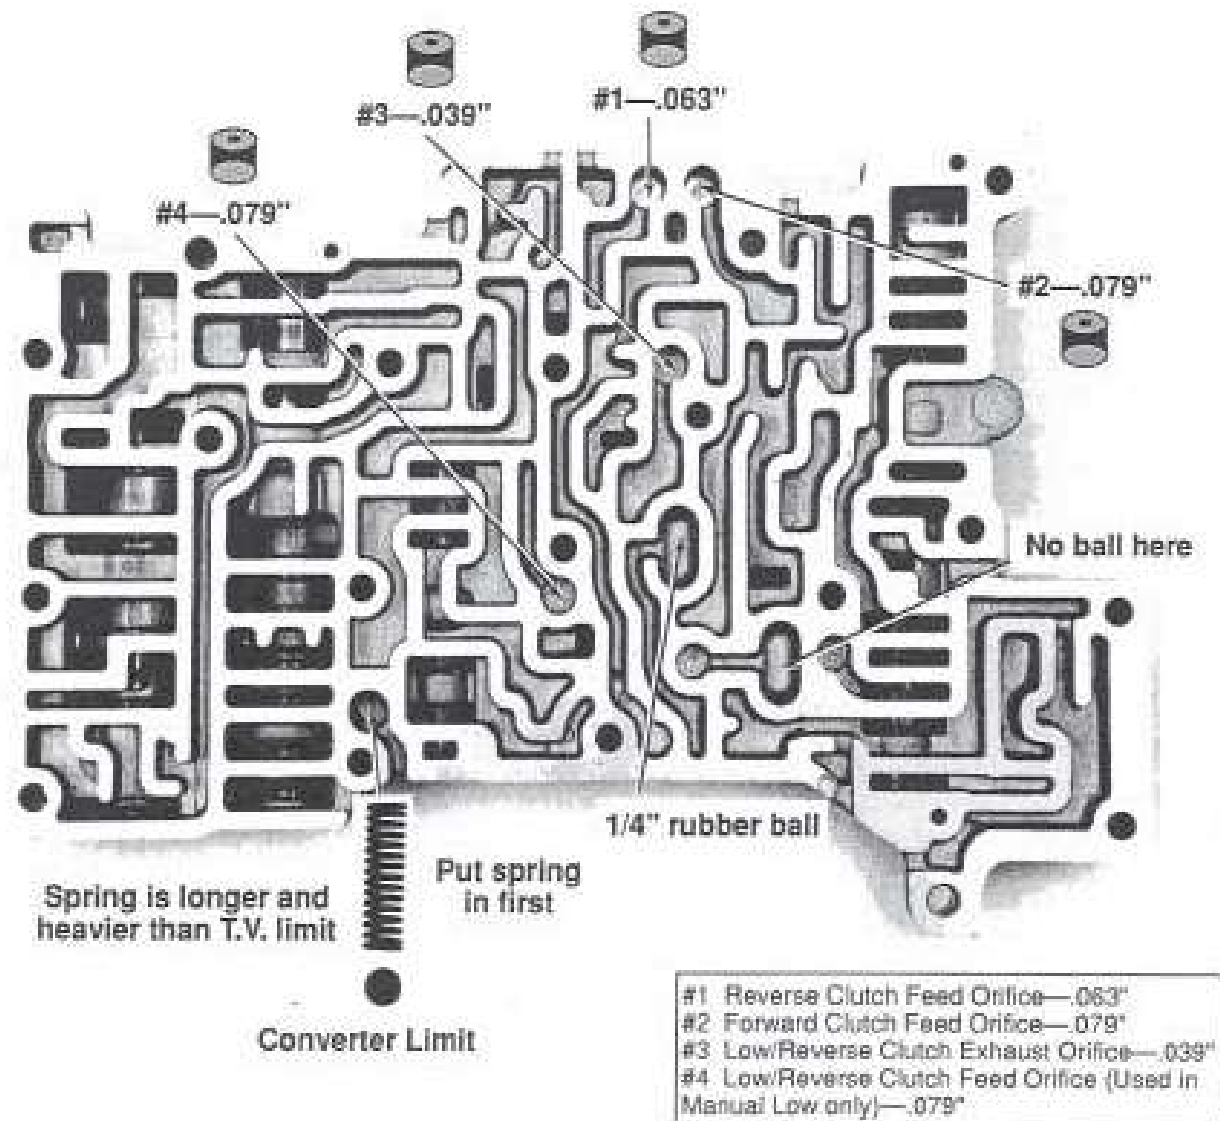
#3—.039"

#1—.063"

#4—.079"

#2—.079"

No ball here

1/4" rubber ball

Put spring in first

Spring is longer and heavier than T.V. limit

Converter Limit

#1 Reverse Clutch Feed Orifice—.063"
#2 Forward Clutch Feed Orifice—.079"
#3 Low/Reverse Clutch Exhaust Orifice—.039"
#4 Low/Reverse Clutch Feed Orifice (Used in Manual Low only)—.079"